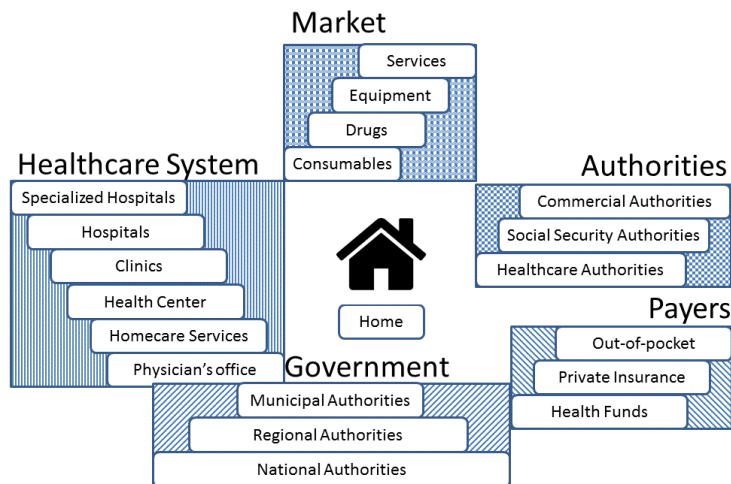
Market

Services

Equipment

Drugs

Consumables

Healthcare System

Specialized Hospitals

Hospitals

Clinics

Health Center

Homecare Services

Physician's office

Home

Authorities

Commercial Authorities

Social Security Authorities

Healthcare Authorities

Payers

Out-of-pocket

Private Insurance

Health Funds

Government

Municipal Authorities

Regional Authorities

National Authorities